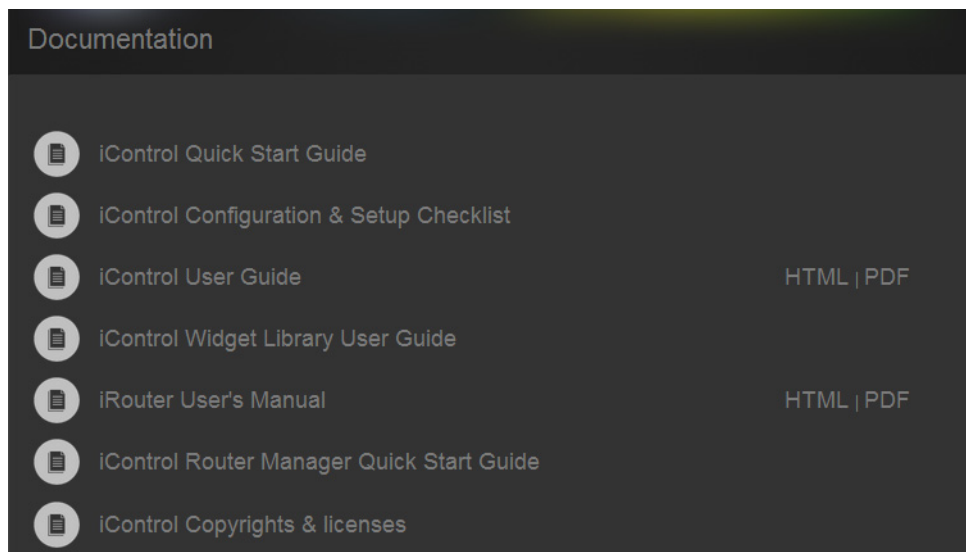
Documentation

iControl Quick Start Guide

iControl Configuration & Setup Checklist

iControl User Guide HTML | PDF

iControl Widget Library User Guide

iRouter User's Manual HTML | PDF

iControl Router Manager Quick Start Guide

iControl Copyrights & licenses